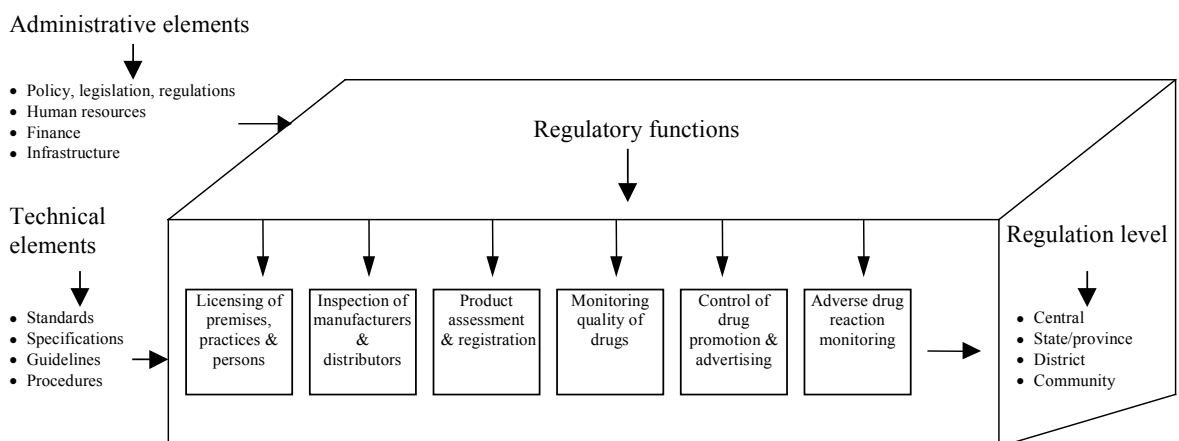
Administrative elements

- Policy, legislation, regulations
- Human resources
- Finance
- Infrastructure

Regulatory functions

Technical elements

- Standards
- Specifications
- Guidelines
- Procedures

Licensing of premises, practices & persons

Inspection of manufacturers & distributors

Product assessment & registration

Monitoring quality of drugs

Control of drug promotion & advertising

Adverse drug reaction monitoring

Regulation level

- Central
- State/province
- District
- Community